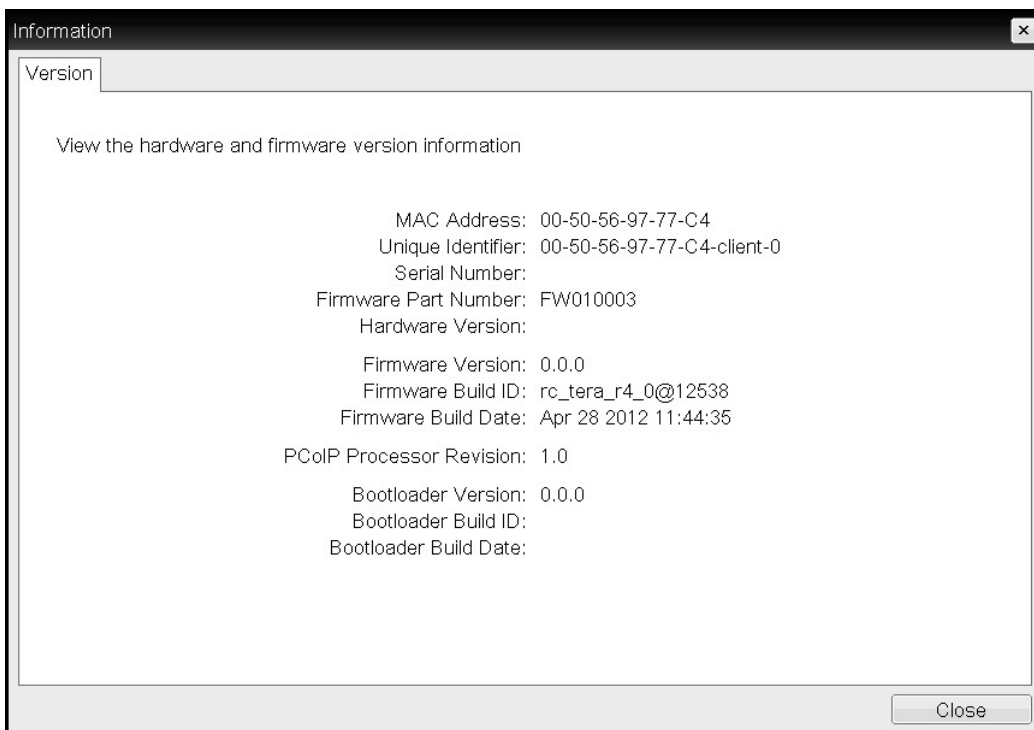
Information ×

Version

View the hardware and firmware version information

MAC Address: 00-50-56-97-77-C4
Unique Identifier: 00-50-56-97-77-C4-client-0
Serial Number:
Firmware Part Number: FW010003
Hardware Version:

Firmware Version: 0.0.0
Firmware Build ID: rc_tera_r4_0@12538
Firmware Build Date: Apr 28 2012 11:44:35

PCoIP Processor Revision: 1.0

Bootloader Version: 0.0.0
Bootloader Build ID:
Bootloader Build Date:

Close